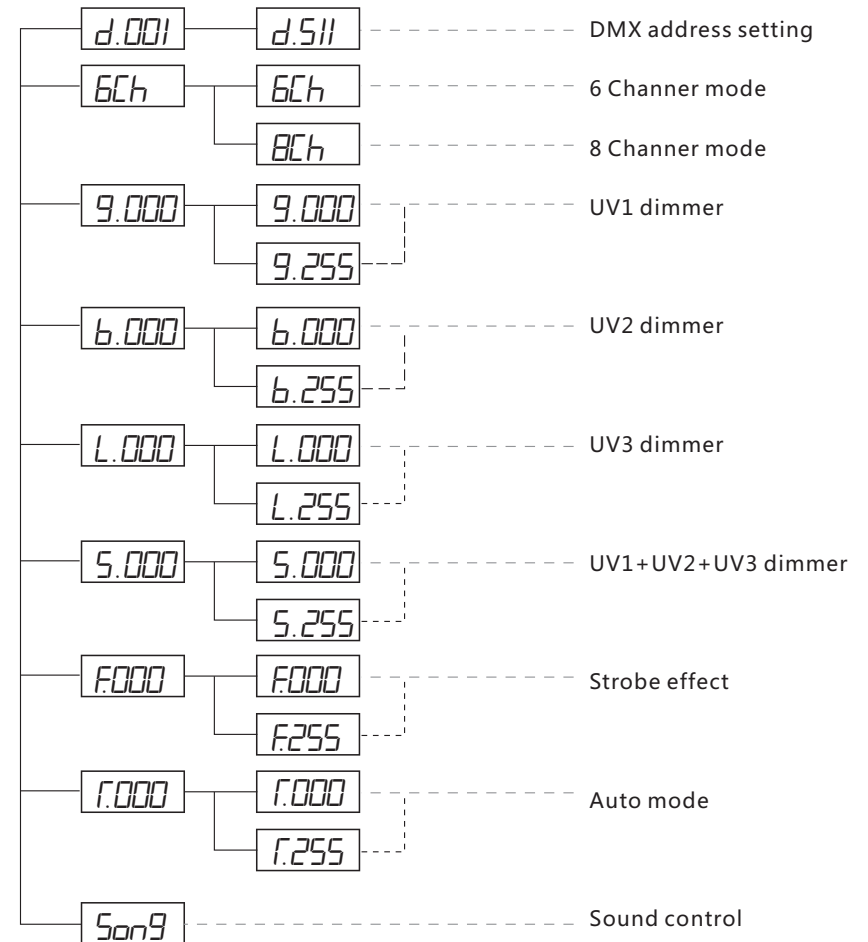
d.001 d.511 DMX address setting
6Ch 6Ch 6 Channer mode
8Ch 8 Channer mode
9.000 9.000 UV1 dimmer
9.255
b.000 b.000 UV2 dimmer
b.255
L.000 L.000 UV3 dimmer
L.255
5.000 5.000 UV1+UV2+UV3 dimmer
5.255
F.000 F.000 Strobe effect
F.255
Г.000 Г.000 Auto mode
Г.255
5on9 Sound control